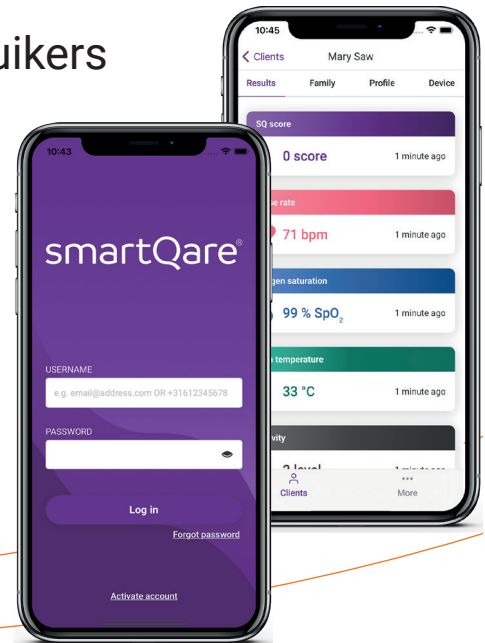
uikers

10:45

Clients Mary Saw

Results Family Profile Device

SQ score

0 score 1 minute ago

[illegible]e rate

71 bpm 1 minute ago

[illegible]gen saturation

99 % $SpO_2$ 1 minute ago

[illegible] temperature

33 °C 1 minute ago

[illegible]vity

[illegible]

Clients More

10:43

smartQare®

USERNAME

e.g. email@address.com OR +31612345678

PASSWORD

Log in

Forgot password

Activate account